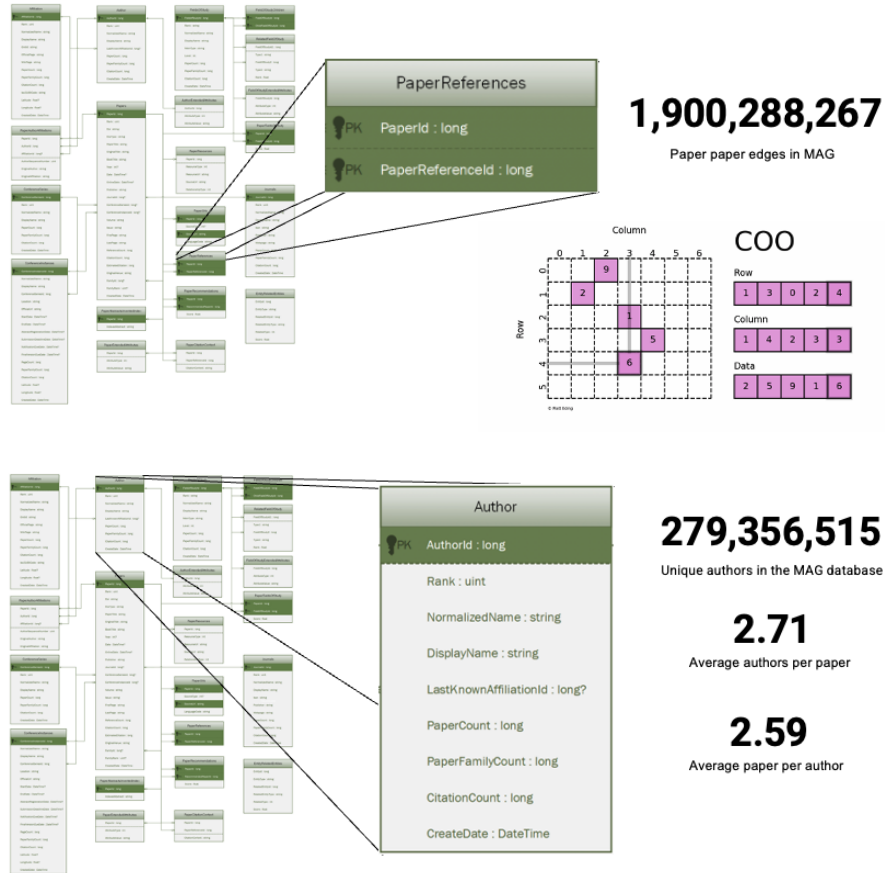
PaperReferences

PK PaperId : long

PK PaperReferenceId : long

1,900,288,267

Paper paper edges in MAG

Column

0 1 2 3 4 5 6

Row

0 1 2 3 4 5

9

2

1

5

6

COO

Row

| 1 | 3 | 0 | 2 | 4 |
|---|---|---|---|---|

Column

| 1 | 4 | 2 | 3 | 3 |
|---|---|---|---|---|

Data

| 2 | 5 | 9 | 1 | 6 |
|---|---|---|---|---|

Author

PK AuthorId : long

Rank : uint

NormalizedName : string

DisplayName : string

LastKnownAffiliationId : long?

PaperCount : long

PaperFamilyCount : long

CitationCount : long

CreateDate : DateTime

279,356,515

Unique authors in the MAG database

2.71

Average authors per paper

2.59

Average paper per author